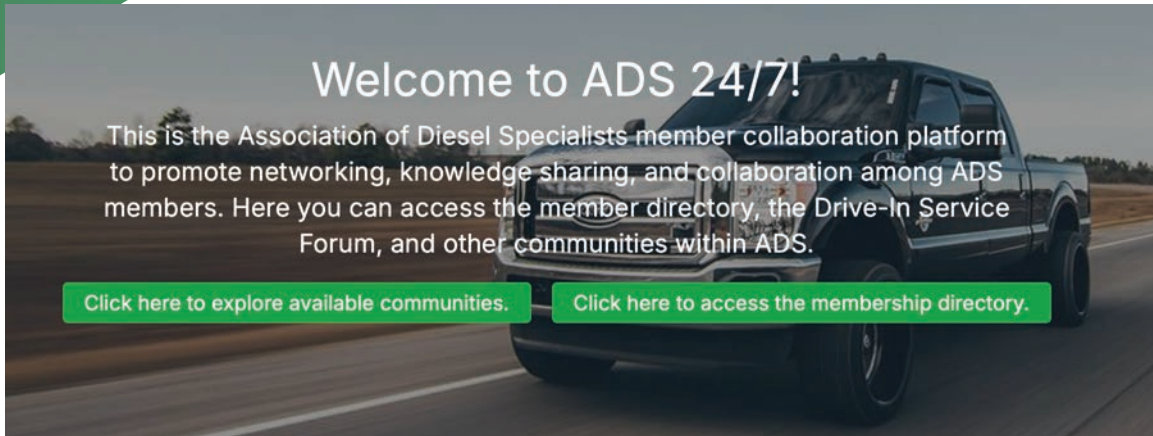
Welcome to ADS 24/7!

This is the Association of Diesel Specialists member collaboration platform to promote networking, knowledge sharing, and collaboration among ADS members. Here you can access the member directory, the Drive-In Service Forum, and other communities within ADS.

Click here to explore available communities.

Click here to access the membership directory.